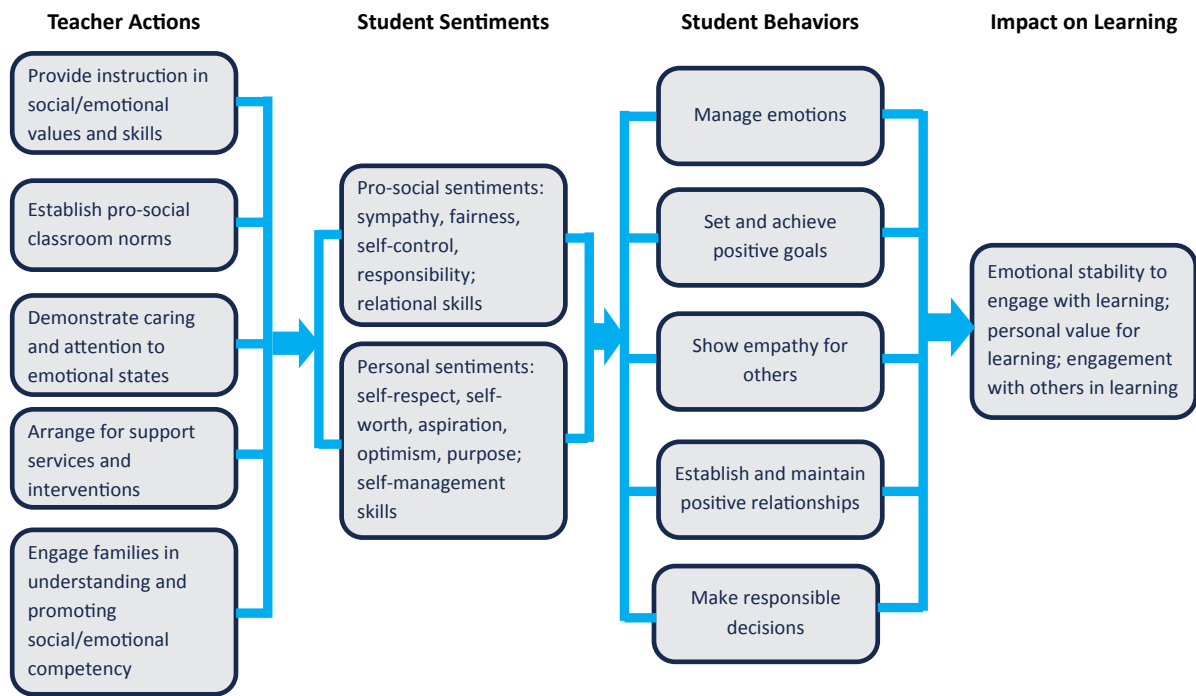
Teacher Actions

Provide instruction in social/emotional values and skills

Establish pro-social classroom norms

Demonstrate caring and attention to emotional states

Arrange for support services and interventions

Engage families in understanding and promoting social/emotional competency

Student Sentiments

Pro-social sentiments: sympathy, fairness, self-control, responsibility; relational skills

Personal sentiments: self-respect, self-worth, aspiration, optimism, purpose; self-management skills

Student Behaviors

Manage emotions

Set and achieve positive goals

Show empathy for others

Establish and maintain positive relationships

Make responsible decisions

Impact on Learning

Emotional stability to engage with learning; personal value for learning; engagement with others in learning